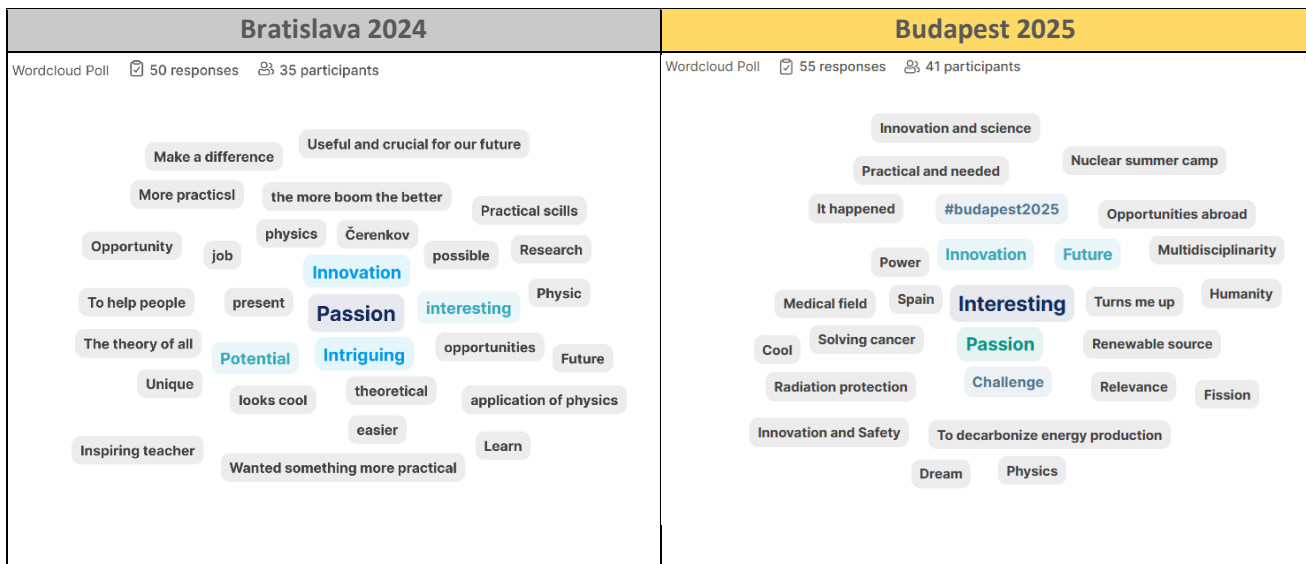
Bratislava 2024

Wordcloud Poll 50 responses 35 participants

Make a difference
Useful and crucial for our future
More practicsl
the more boom the better
Practical scills
physics
Čerenkov
Opportunity
job
possible
Research
Innovation
Physic
To help people
present
Passion
interesting
The theory of all
Potential
Intriguing
opportunities
Future
Unique
theoretical
looks cool
application of physics
easier
Inspiring teacher
Learn
Wanted something more practical

Budapest 2025

Wordcloud Poll 55 responses 41 participants

Innovation and science
Practical and needed
Nuclear summer camp
It happened
#budapest2025
Opportunities abroad
Power
Innovation
Future
Multidisciplinarity
Medical field
Spain
Interesting
Turns me up
Humanity
Cool
Solving cancer
Passion
Renewable source
Radiation protection
Challenge
Relevance
Fission
Innovation and Safety
To decarbonize energy production
Dream
Physics